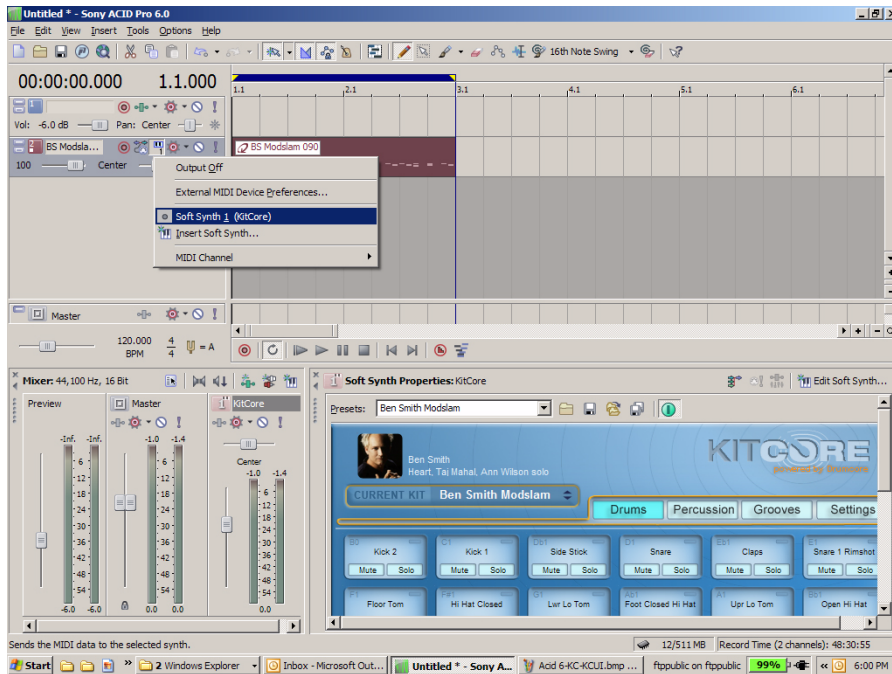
Untitled * - Sony ACID Pro 6.0

File Edit View Insert Tools Options Help

16th Note Swing

00:00:00.000 1.1.000

1.1 2.1 3.1 4.1 5.1 6.1

Vol: -6.0 dB Pan: Center

BS Modsla

100 Center

BS Modslam 090

Output Off

External MIDI Device Preferences...

Soft Synth 1 (KitCore)

Insert Soft Synth...

MIDI Channel

Master

120.000 BPM $\frac{4}{4}$ = A

Mixer: 44,100 Hz, 16 Bit

Preview

-Inf. -Inf.

Master

-1.0 -1.4

KitCore

Center

-1.0 -1.4

6 12 18 24 30 36 42 48 54

-6.0 -6.0 0.0 0.0 0.0

Soft Synth Properties: KitCore

Edit Soft Synth...

Presets: Ben Smith Modslam

Ben Smith
Heart, Taj Mahal, Ann Wilson solo

KITCORE
powered by Emulator

CURRENT KIT Ben Smith Modslam

Drums Percussion Grooves Settings

B0 Kick 2 Mute Solo

C1 Kick 1 Mute Solo

Db1 Side Stick Mute Solo

D1 Snare Mute Solo

Eb1 Claps Mute Solo

E1 Snare 1 Rimshot Mute Solo

F1 Floor Tom

F#1 Hi Hat Closed

G1 Lwr Lo Tom

Ab1 Foot Closed Hi Hat

A1 Upr Lo Tom

Bb1 Open Hi Hat

Sends the MIDI data to the selected synth.

12/511 MB

Record Time (2 channels): 48:30:55

Start

2 Windows Explorer

Inbox - Microsoft Out...

Untitled * - Sony A...

Acid 6-KC-KCUI.bmp ...

ftppublic on ftppublic

99%

6:00 PM